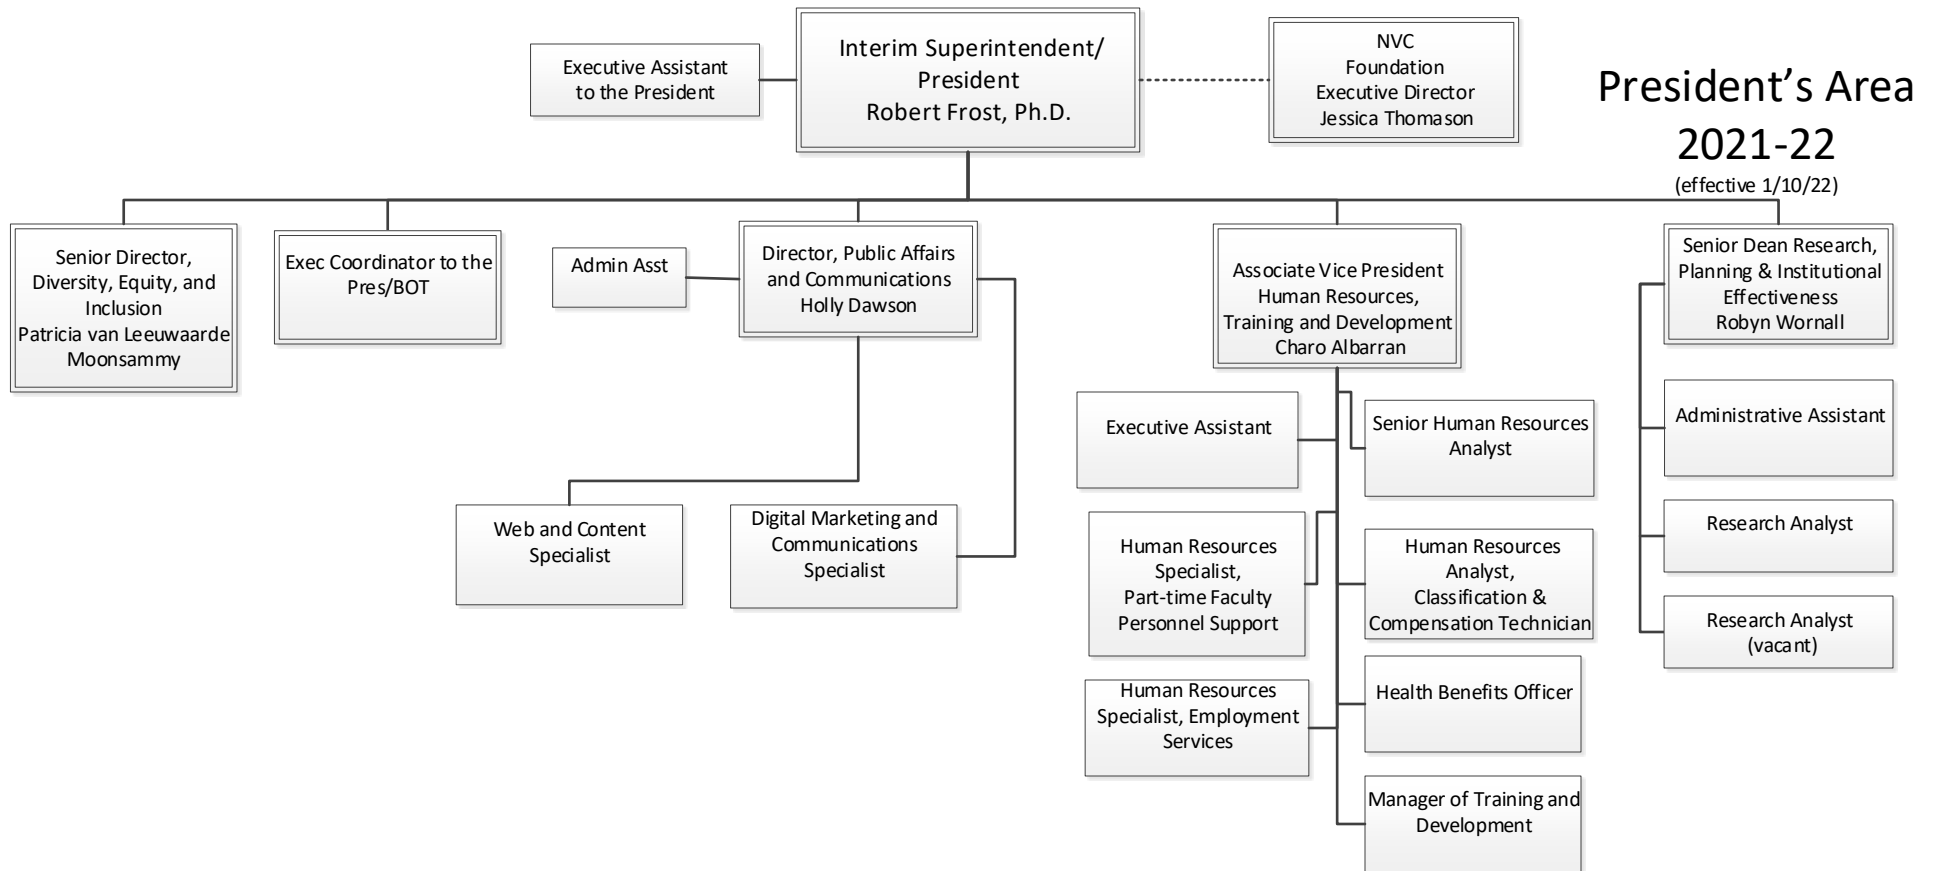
Executive Assistant to the President

Interim Superintendent/ President
Robert Frost, Ph.D.

NVC Foundation Executive Director
Jessica Thomason

President's Area
2021-22
(effective 1/10/22)

Senior Director, Diversity, Equity, and Inclusion
Patricia van Leeuwaarde Moonsammy

Exec Coordinator to the Pres/BOT

Admin Asst

Director, Public Affairs and Communications
Holly Dawson

Web and Content Specialist

Digital Marketing and Communications Specialist

Associate Vice President Human Resources, Training and Development
Charo Albarran

Executive Assistant

Senior Human Resources Analyst

Human Resources Specialist, Part-time Faculty Personnel Support

Human Resources Analyst, Classification & Compensation Technician

Human Resources Specialist, Employment Services

Health Benefits Officer

Manager of Training and Development

Senior Dean Research, Planning & Institutional Effectiveness
Robyn Wornall

Administrative Assistant

Research Analyst

Research Analyst (vacant)